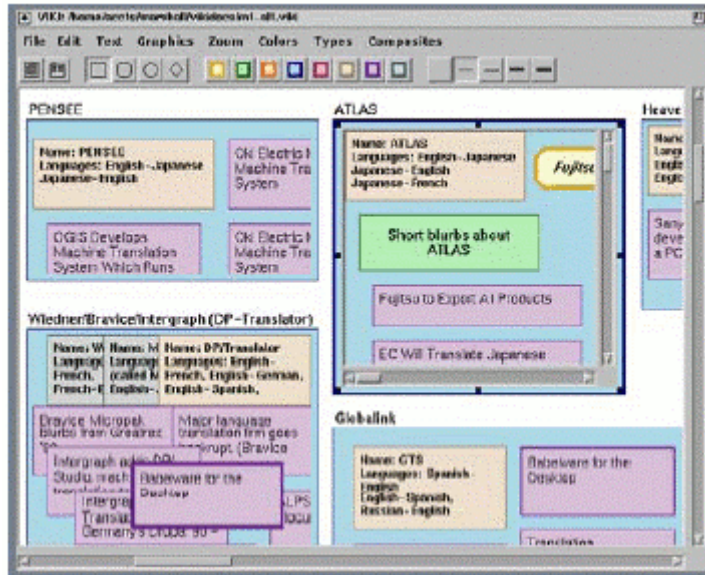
VIKI: /home/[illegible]/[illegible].viki

File Edit Text Graphics Zoom Colors Types Composites

PENSEE

Name: PENSEE
Languages: English–Japanese
Japanese–English

OKI Electric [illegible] Machine Tra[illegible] System

OGIS Develops Machine Translation System Which Runs

OKI Electric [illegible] Machine Transl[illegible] System

ATLAS

Name: ATLAS
Languages: English–Japanese
Japanese–English
Japanese–French

Fujitsu

Short blurbs about ATLAS

Fujitsu to Export AI Products

EC Will Translate Japanese

Heave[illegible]

Name: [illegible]
Langu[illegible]
Engli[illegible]
Engli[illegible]

Sany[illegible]
deve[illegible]
a PC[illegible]

Wiedner/Bravice/Intergraph (DP–Translator)

Name: W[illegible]
Languag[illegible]
French,
French–E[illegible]

Name: M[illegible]
Languag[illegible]
(called M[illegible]
English–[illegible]

Name: DP/Translator
Languages: English–French, English–German, English–Spanish,

Bravice Micropak blurbs from Greatrex

Major language translation firm goes bankrupt. (Bravice

Intergraph adds DP Studio, machine translation

Intergr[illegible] Transla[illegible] Germany's Drupa '90

Babeware for the Desktop

LPS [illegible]

Globalink

Name: GTS
Languages: Spanish–English
English–Spanish,
Russian–English

Babeware for the Desktop

Translation